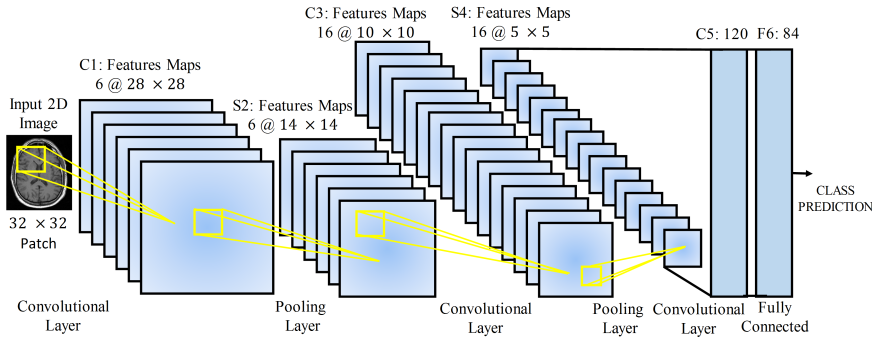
C3: Features Maps
16 @ 10 × 10

S4: Features Maps
16 @ 5 × 5

C5: 120

F6: 84

C1: Features Maps
6 @ 28 × 28

Input 2D Image

S2: Features Maps
6 @ 14 × 14

CLASS PREDICTION

32 × 32 Patch

Convolutional Layer

Pooling Layer

Convolutional Layer

Pooling Layer

Convolutional Layer

Fully Connected